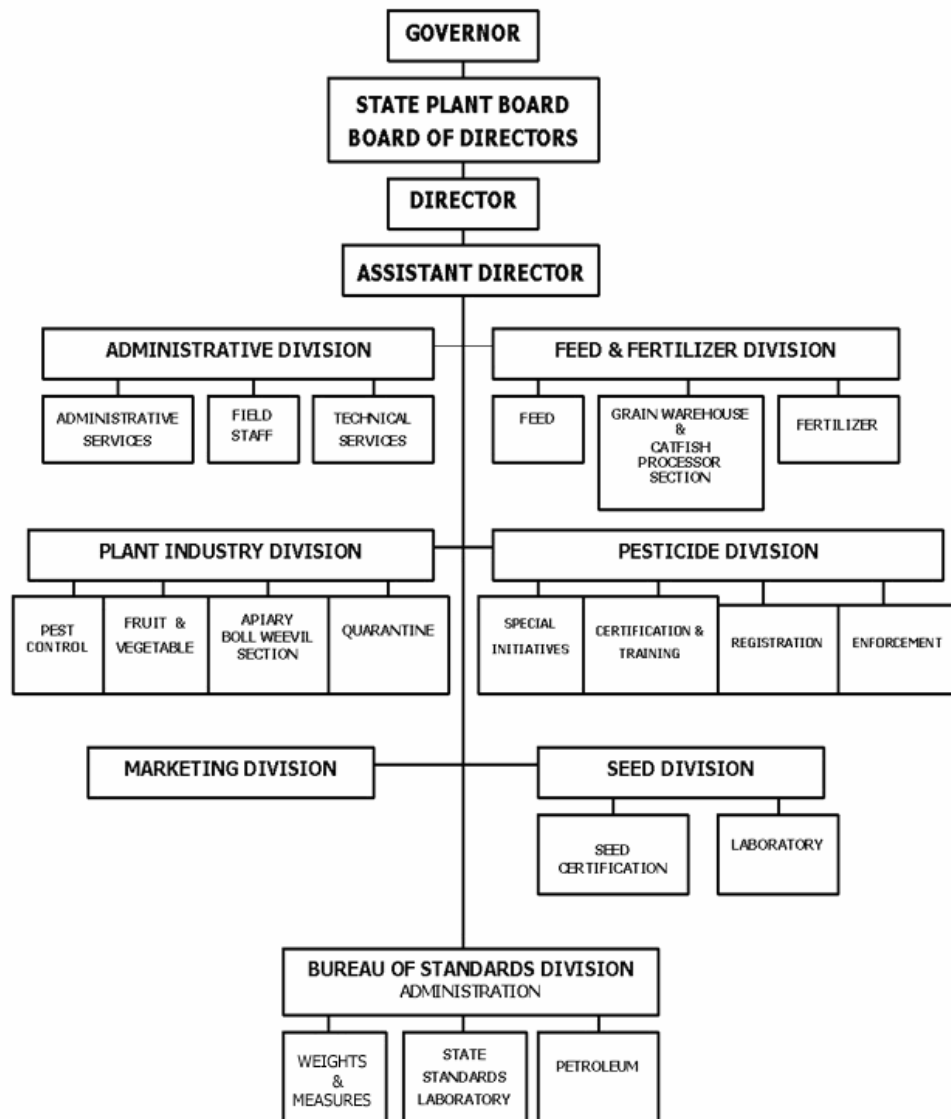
GOVERNOR

STATE PLANT BOARD
BOARD OF DIRECTORS

DIRECTOR

ASSISTANT DIRECTOR

ADMINISTRATIVE DIVISION

ADMINISTRATIVE SERVICES

FIELD STAFF

TECHNICAL SERVICES

FEED & FERTILIZER DIVISION

FEED

GRAIN WAREHOUSE & CATFISH PROCESSOR SECTION

FERTILIZER

PLANT INDUSTRY DIVISION

PEST CONTROL

FRUIT & VEGETABLE

APIARY BOLL WEEVIL SECTION

QUARANTINE

PESTICIDE DIVISION

SPECIAL INITIATIVES

CERTIFICATION & TRAINING

REGISTRATION

ENFORCEMENT

MARKETING DIVISION

SEED DIVISION

SEED CERTIFICATION

LABORATORY

BUREAU OF STANDARDS DIVISION
ADMINISTRATION

WEIGHTS & MEASURES

STATE STANDARDS LABORATORY

PETROLEUM